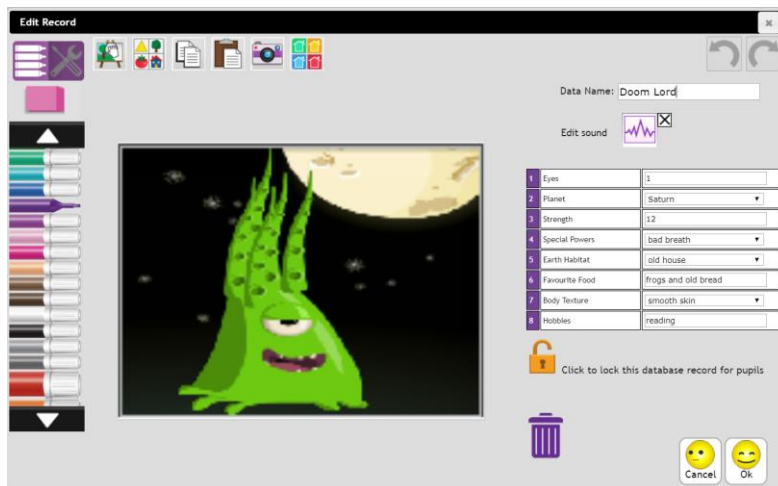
Edit Record

×

Data Name: Doom Lord

Edit sound

| | | |
|---|---|---|
| 1 | Eyes | 1 |
| 2 | Planet | Saturn |
| 3 | Strength | 12 |
| 4 | Special Powers | bad breath |
| 5 | Earth Habitat | old house |
| 6 | Favourite Food | frogs and old bread |
| 7 | Body Texture | smooth skin |
| 8 | Hobbies | reading |

Click to lock this database record for pupils

Cancel

Ok